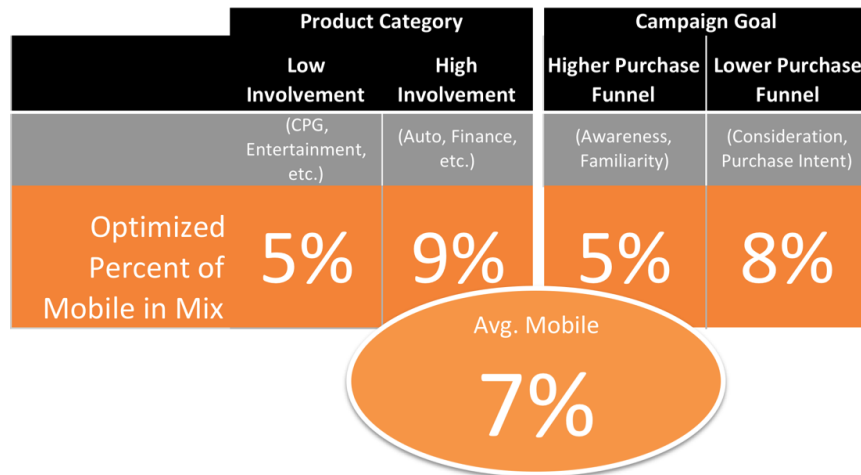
| | Product Category | | Campaign Goal | |
|---|---|---|---|---|
| | Low Involvement | High Involvement | Higher Purchase Funnel | Lower Purchase Funnel |
| | (CPG, Entertainment, etc.) | (Auto, Finance, etc.) | (Awareness, Familiarity) | (Consideration, Purchase Intent) |
| Optimized Percent of Mobile in Mix | 5% | 9% | 5% | 8% |

Avg. Mobile
7%